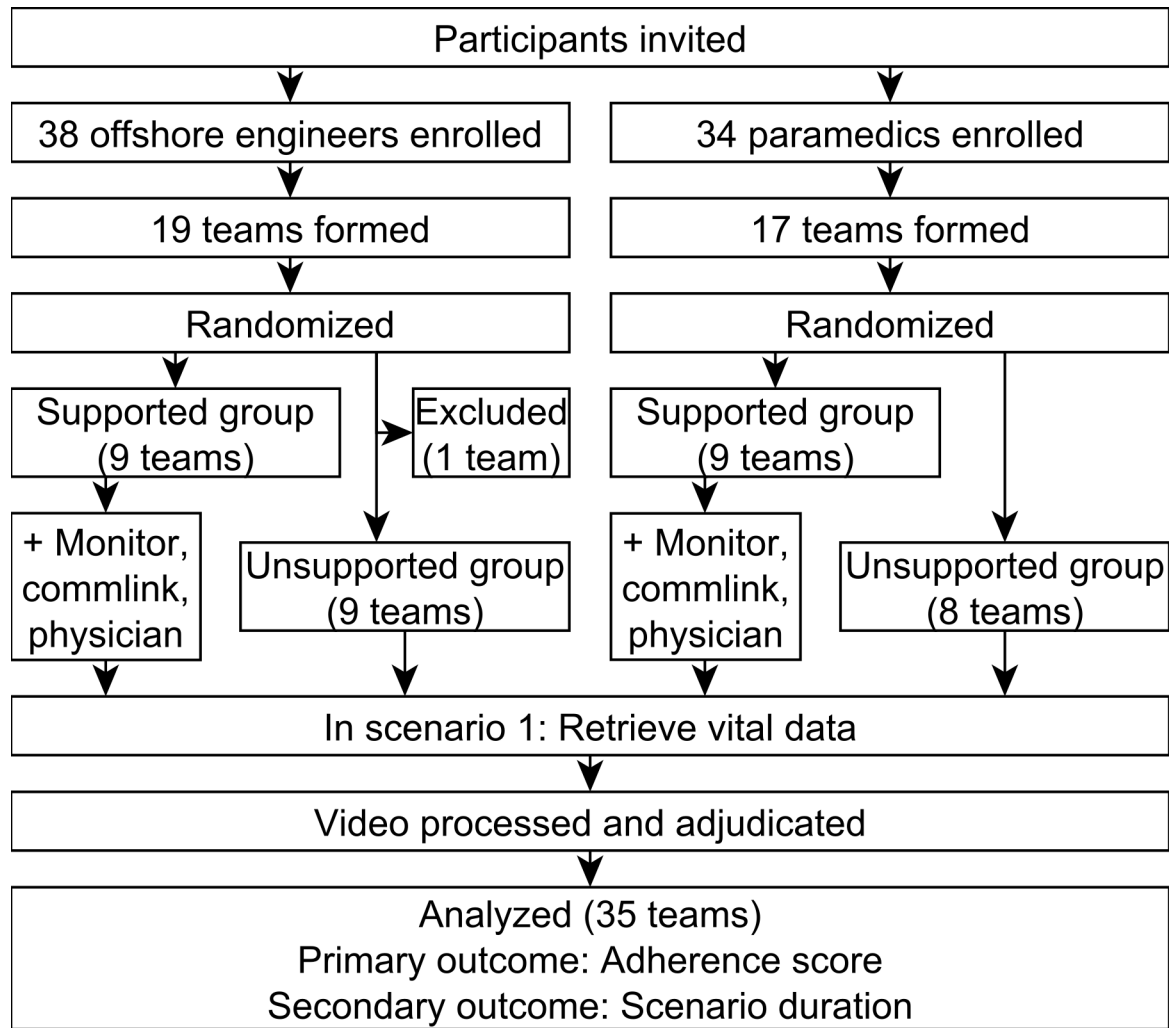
Participants invited

38 offshore engineers enrolled

34 paramedics enrolled

19 teams formed

17 teams formed

Randomized

Randomized

Supported group (9 teams)

Excluded (1 team)

+ Monitor, commlink, physician

Unsupported group (9 teams)

Supported group (9 teams)

+ Monitor, commlink, physician

Unsupported group (8 teams)

In scenario 1: Retrieve vital data

Video processed and adjudicated

Analyzed (35 teams)
Primary outcome: Adherence score
Secondary outcome: Scenario duration